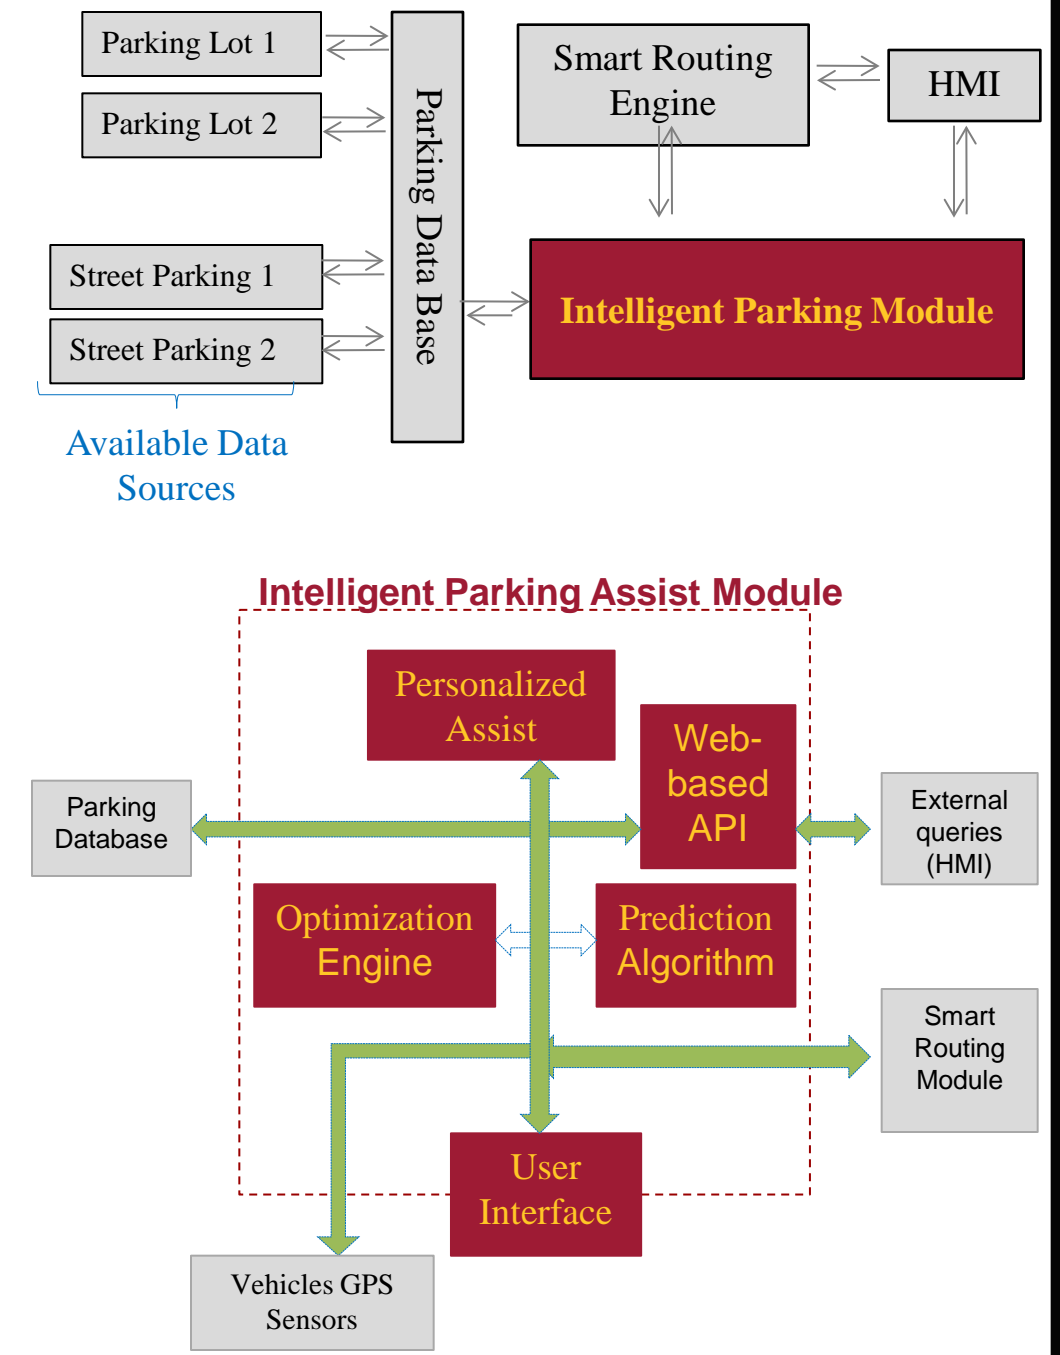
Parking Lot 1

Parking Lot 2

Street Parking 1

Street Parking 2

Available Data Sources

Parking Data Base

Smart Routing Engine

HMI

Intelligent Parking Module

Intelligent Parking Assist Module

Personalized Assist

Web-based API

Parking Database

External queries (HMI)

Optimization Engine

Prediction Algorithm

Smart Routing Module

User Interface

Vehicles GPS Sensors